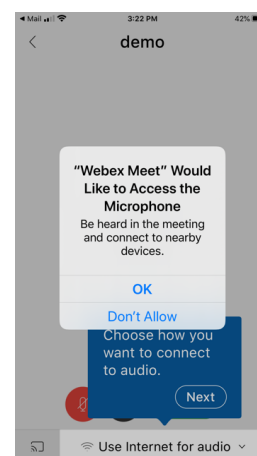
◄ Mail 3:22 PM 42%

<

demo

"Webex Meet" Would Like to Access the Microphone

Be heard in the meeting and connect to nearby devices.

OK

Don't Allow

Choose how you want to connect to audio.

Next

Use Internet for audio